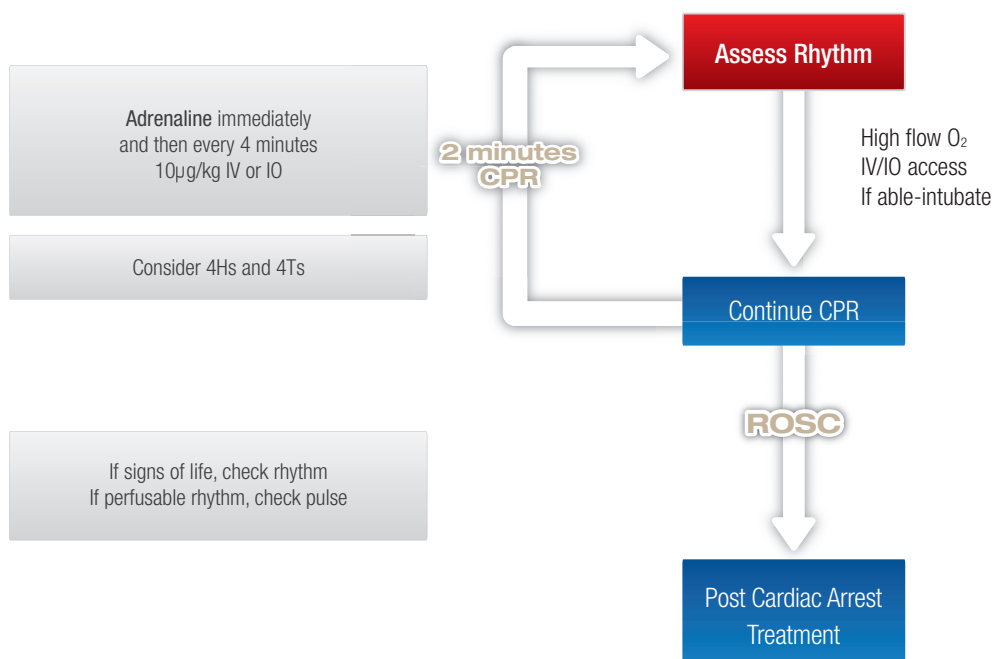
Assess Rhythm

Adrenaline immediately and then every 4 minutes 10μg/kg IV or IO

2 minutes CPR

High flow $O_2$
IV/IO access
If able-intubate

Consider 4Hs and 4Ts

Continue CPR

ROSC

If signs of life, check rhythm
If perfusable rhythm, check pulse

Post Cardiac Arrest Treatment